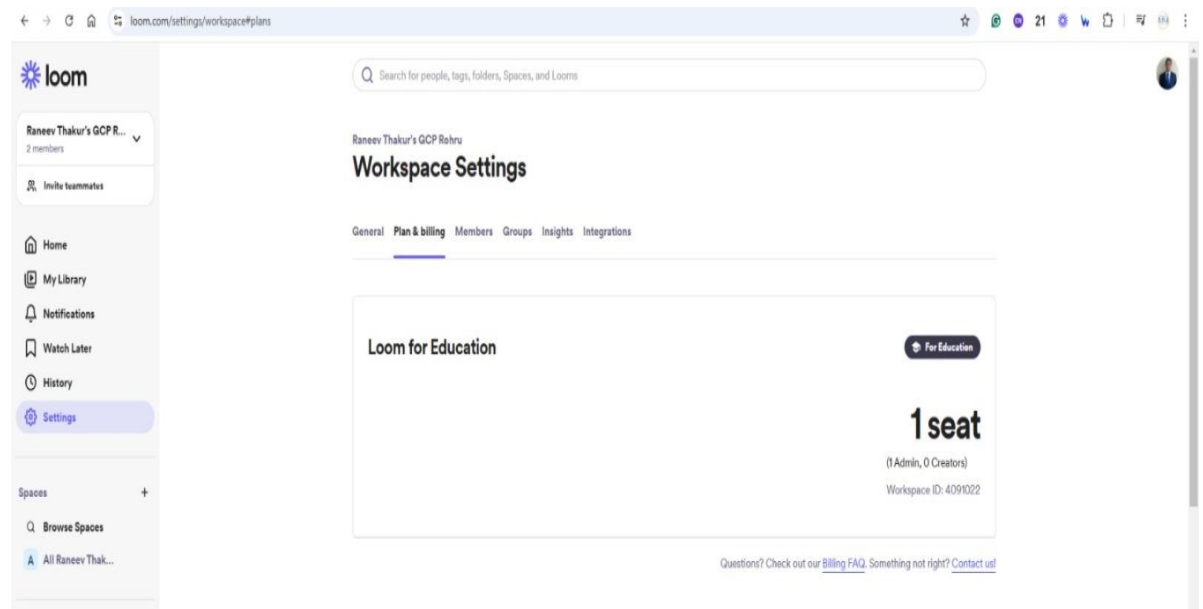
loom.com/settings/workspace#plans

21

loom

Raneev Thakur's GCP R...
2 members

Invite teammates

Home
My Library
Notifications
Watch Later
History
Settings

Spaces +
Browse Spaces
A All Raneev Thak...

Search for people, tags, folders, Spaces, and Looms

Raneev Thakur's GCP Rohru
Workspace Settings

General Plan & billing Members Groups Insights Integrations

Loom for Education
For Education

1 seat
(1 Admin, 0 Creators)
Workspace ID: 4091022

Questions? Check out our Billing FAQ. Something not right? Contact us!